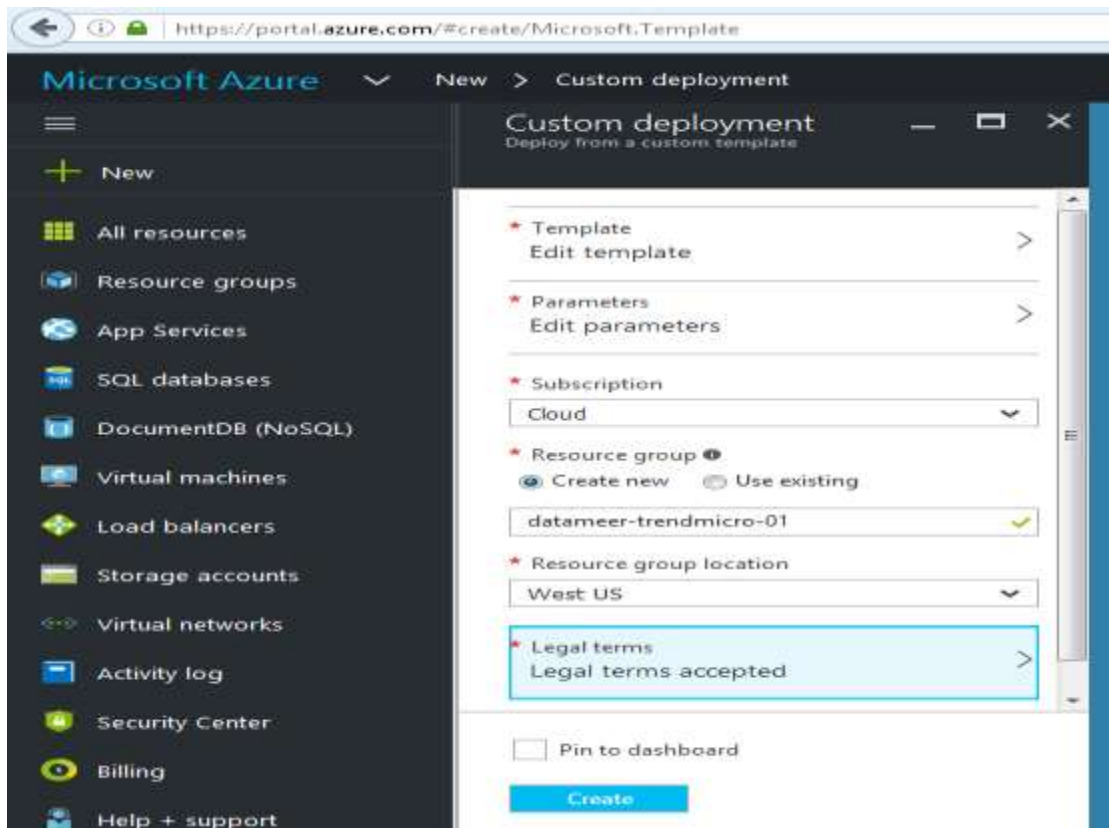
https://portal.azure.com/#create/Microsoft.Template

Microsoft Azure New > Custom deployment

New
All resources
Resource groups
App Services
SQL databases
DocumentDB (NoSQL)
Virtual machines
Load balancers
Storage accounts
Virtual networks
Activity log
Security Center
Billing
Help + support

Custom deployment
Deploy from a custom template

* Template
Edit template

* Parameters
Edit parameters

* Subscription
Cloud

* Resource group
Create new Use existing

datameer-trendmicro-01

* Resource group location
West US

* Legal terms
Legal terms accepted

Pin to dashboard

Create